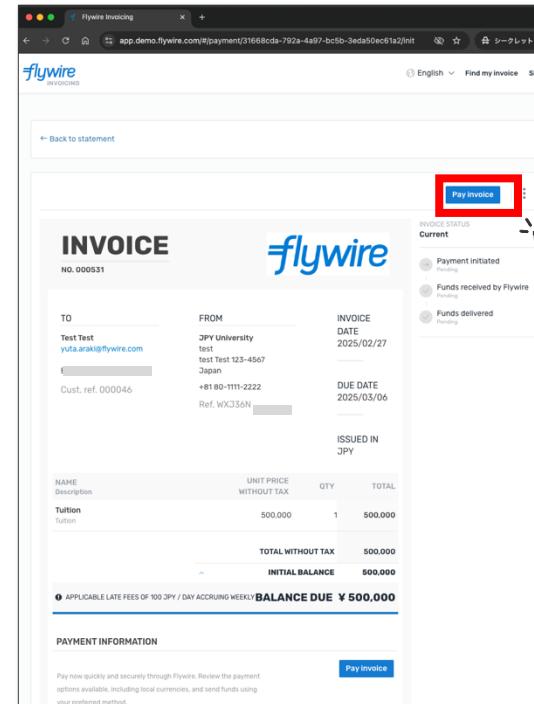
Flywire Invoicing

app.demo.flywire.com/#/payment/31668cda-792a-4a97-bc5b-3eda50ec61a2/init

シークレット

flywire INVOICING

English

Find my invoice

← Back to statement

Pay invoice

INVOICE STATUS
Current

Payment initiated
Pending

Funds received by Flywire
Pending

Funds delivered
Pending

INVOICE
NO. 000531

flywire

TO
Test Test
yuta.araki@flywire.com

Cust. ref. 000046

FROM
JPY University
test
test Test 123-4567
Japan

+81 80-1111-2222
Ref. WXJ36N

INVOICE DATE
2025/02/27

DUE DATE
2025/03/06

ISSUED IN
JPY

| NAME Description | UNIT PRICE WITHOUT TAX | QTY | TOTAL |
|---|---|---|---|
| Tuition Tuition | 500,000 | 1 | 500,000 |
| | TOTAL WITHOUT TAX | | 500,000 |
| | INITIAL BALANCE | | 500,000 |

APPLICABLE LATE FEES OF 100 JPY / DAY ACCRUING WEEKLY BALANCE DUE ¥ 500,000

PAYMENT INFORMATION

Pay now quickly and securely through Flywire. Review the payment options available, including local currencies, and send funds using your preferred method.

Pay invoice